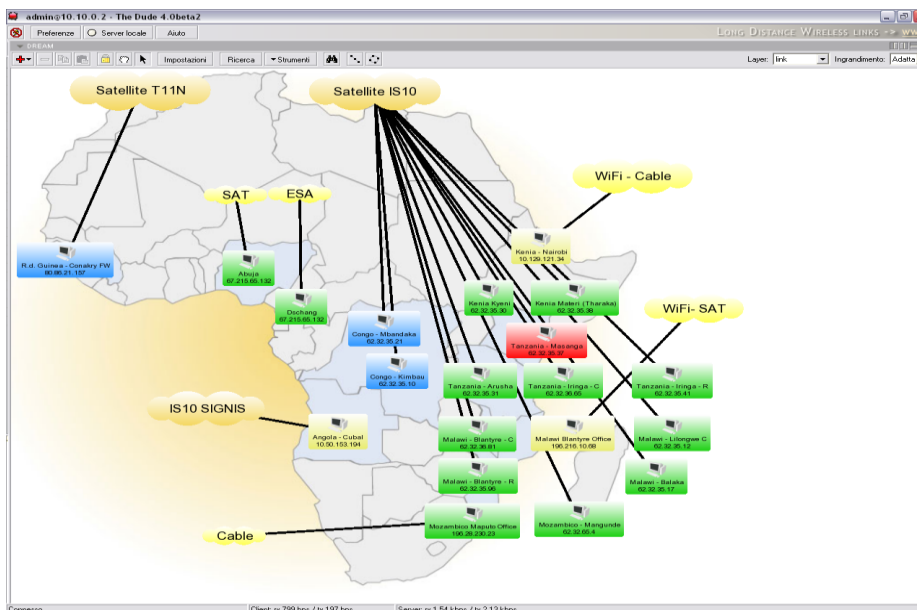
admin@10.10.0.2 - The Dude 4.0beta2

Preferenze | Server locale | Aiuto

LONG DISTANCE WIRELESS LINKS >> WW

DREAM

Impostazioni | Ricerca | Strumenti

Layer: link | Ingrandimento: Adatta

Satellite T11N

Satellite IS10

WiFi - Cable

SAT

ESA

R.d. Guinea - Conakry FW
80.88.21.157

Abuja
67.215.65.132

Dschang
67.215.65.132

Kenia - Nairobi
10.129.121.34

Kenia Kyeni
62.32.35.30

Kenia Materi (Tharaka)
62.32.35.38

WiFi- SAT

Congo - Mbandaka
62.32.35.21

Tanzania - Masanga
62.32.35.37

Congo - Kimbau
62.32.35.10

Tanzania - Arusha
62.32.35.31

Tanzania - Iringa - C
62.32.35.65

Tanzania - Iringa - R
62.32.35.41

IS10 SIGNIS

Angola - Cubal
10.50.153.194

Malawi - Blantyre - C
62.32.35.81

Malawi Blantyre Office
196.216.10.68

Malawi - Lilongwe C
62.32.35.12

Malawi - Blantyre - R
62.32.35.96

Malawi - Balaka
62.32.35.17

Cable

Mozambico Maputo Office
196.28.230.23

Mozambico - Mangunde
62.32.65.4

Connesso | Client: rx 799 bps / tx 197 bps | Server: rx 1.54 kbps / tx 2.13 kbps